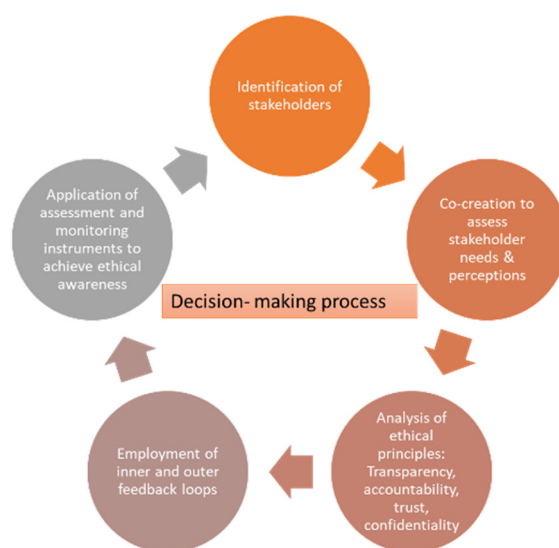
Identification of stakeholders

Co-creation to assess stakeholder needs & perceptions

Analysis of ethical principles: Transparency, accountability, trust, confidentiality

Employment of inner and outer feedback loops

Application of assessment and monitoring instruments to achieve ethical awareness

Decision- making process